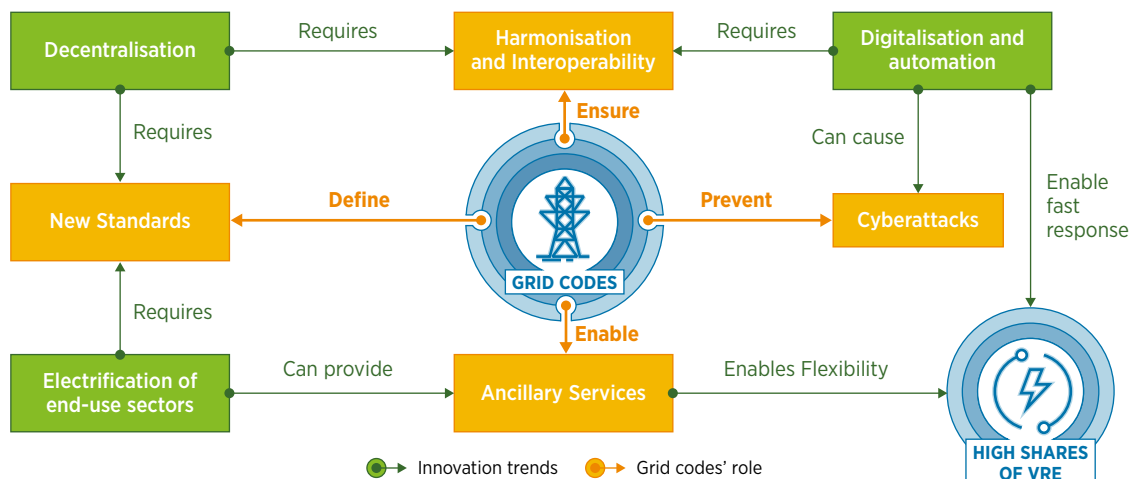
Decentralisation

Requires

Harmonisation and Interoperability

Requires

Digitalisation and automation

Requires

Ensure

Can cause

Enable fast response

New Standards

Define

Prevent

Cyberattacks

GRID CODES

Requires

Enable

Electrification of end-use sectors

Can provide

Ancillary Services

Enables Flexibility

HIGH SHARES OF VRE

Innovation trends

Grid codes' role